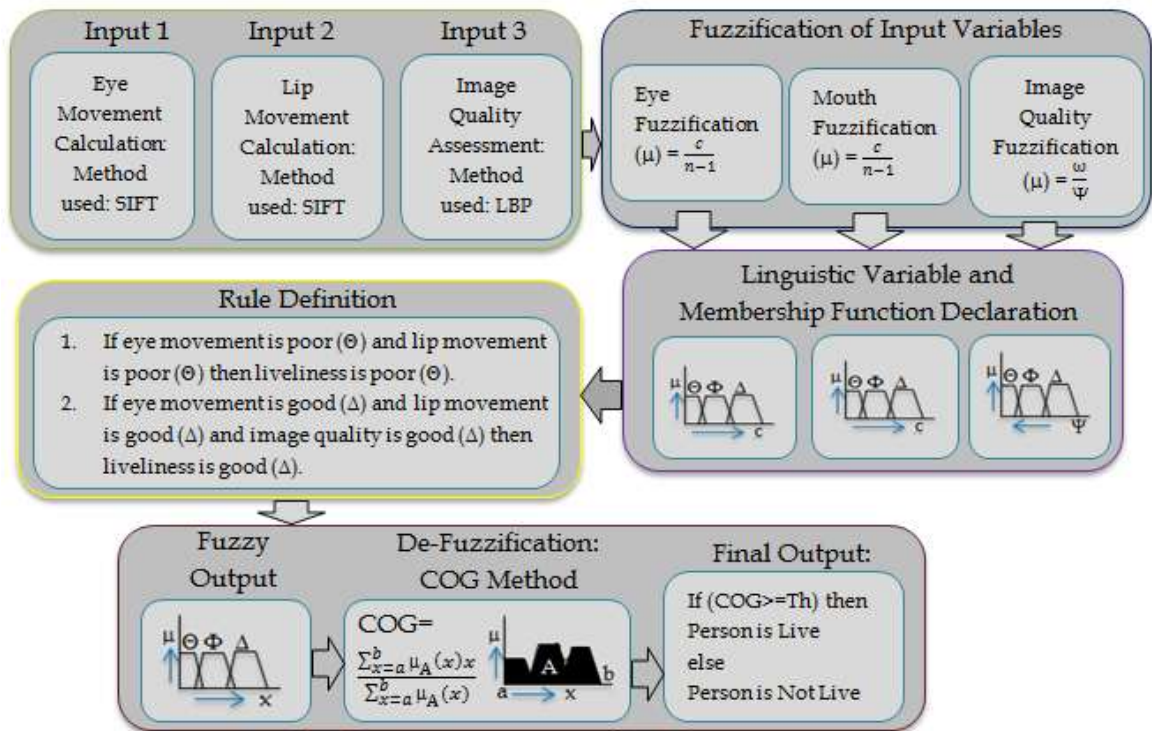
Input 1

Eye Movement Calculation: Method used: SIFT

Input 2

Lip Movement Calculation: Method used: SIFT

Input 3

Image Quality Assessment: Method used: LBP

Fuzzification of Input Variables

Eye Fuzzification $(\mu) = \frac{c}{n-1}$

Mouth Fuzzification $(\mu) = \frac{c}{n-1}$

Image Quality Fuzzification $(\mu) = \frac{\omega}{\Psi}$

Linguistic Variable and Membership Function Declaration

μ Θ Φ Δ c

μ Θ Φ Δ c

μ Θ Φ Δ Ψ

Rule Definition

1. If eye movement is poor (Θ) and lip movement is poor (Θ) then liveliness is poor (Θ).
2. If eye movement is good (Δ) and lip movement is good (Δ) and image quality is good (Δ) then liveliness is good (Δ).

Fuzzy Output

μ Θ Φ Δ x

De-Fuzzification: COG Method

COG= $\frac{\sum_{x=a}^{b} \mu_A(x)x}{\sum_{x=a}^{b} \mu_A(x)}$

μ A b a x

Final Output:

If (COG>=Th) then Person is Live else Person is Not Live